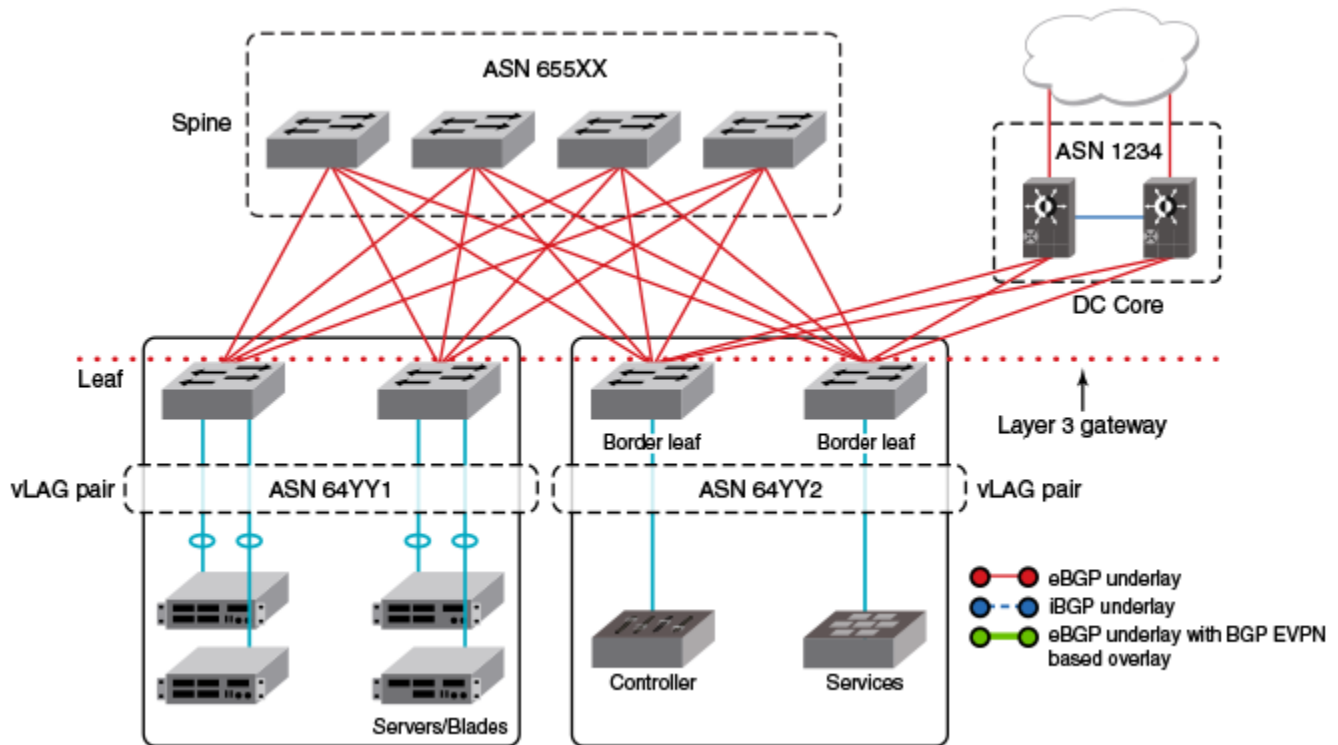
ASN 655XX

Spine

ASN 1234

DC Core

Leaf

Border leaf

Border leaf

Layer 3 gateway

vLAG pair

ASN 64YY1

ASN 64YY2

vLAG pair

eBGP underlay

iBGP underlay

eBGP underlay with BGP EVPN based overlay

Controller

Services

Servers/Blades